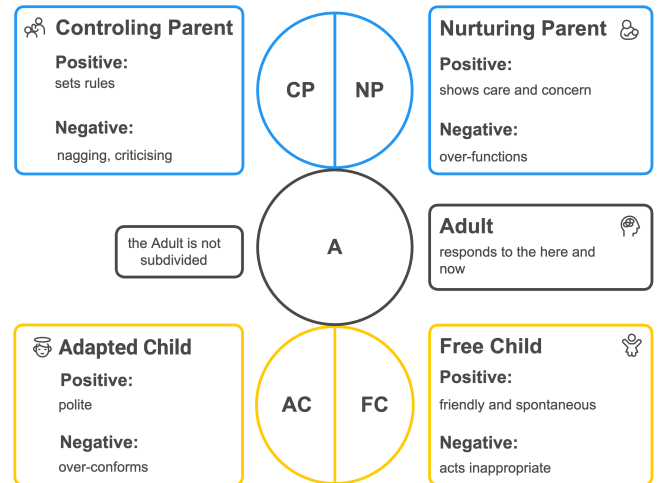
Controling Parent
Positive:
sets rules
Negative:
nagging, criticising

CP NP

Nurturing Parent
Positive:
shows care and concern
Negative:
over-functions

the Adult is not subdivided

A

Adult
responds to the here and now

Adapted Child
Positive:
polite
Negative:
over-conforms

AC FC

Free Child
Positive:
friendly and spontaneous
Negative:
acts inappropriate